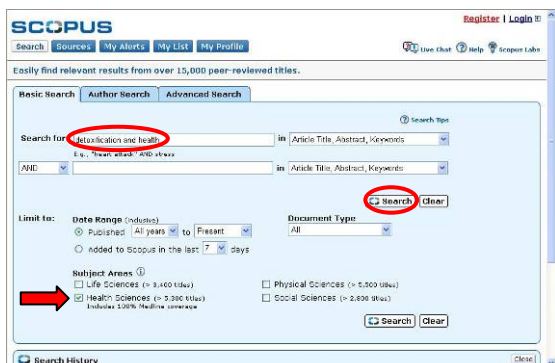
SCOPUS

Register | Login

Search | Sources | My Alerts | My List | My Profile

Live Chat | Help | Scopus Labs

Easily find relevant results from over 15,000 peer-reviewed titles.

Basic Search | Author Search | Advanced Search

Search tips

Search for detoxification and health in Article Title, Abstract, Keywords

E.g., "heart attack" AND stress

AND in Article Title, Abstract, Keywords

Search | Clear

Limit to: Date Range (inclusive)

Published All years to Present

Added to Scopus in the last 7 days

Document Type

All

Subject Areas

Life Sciences (> 3,400 titles)

Health Sciences (> 5,300 titles)
Includes 100% Medline coverage

Physical Sciences (> 5,500 titles)

Social Sciences (> 2,800 titles)

Search | Clear

Search History

Close